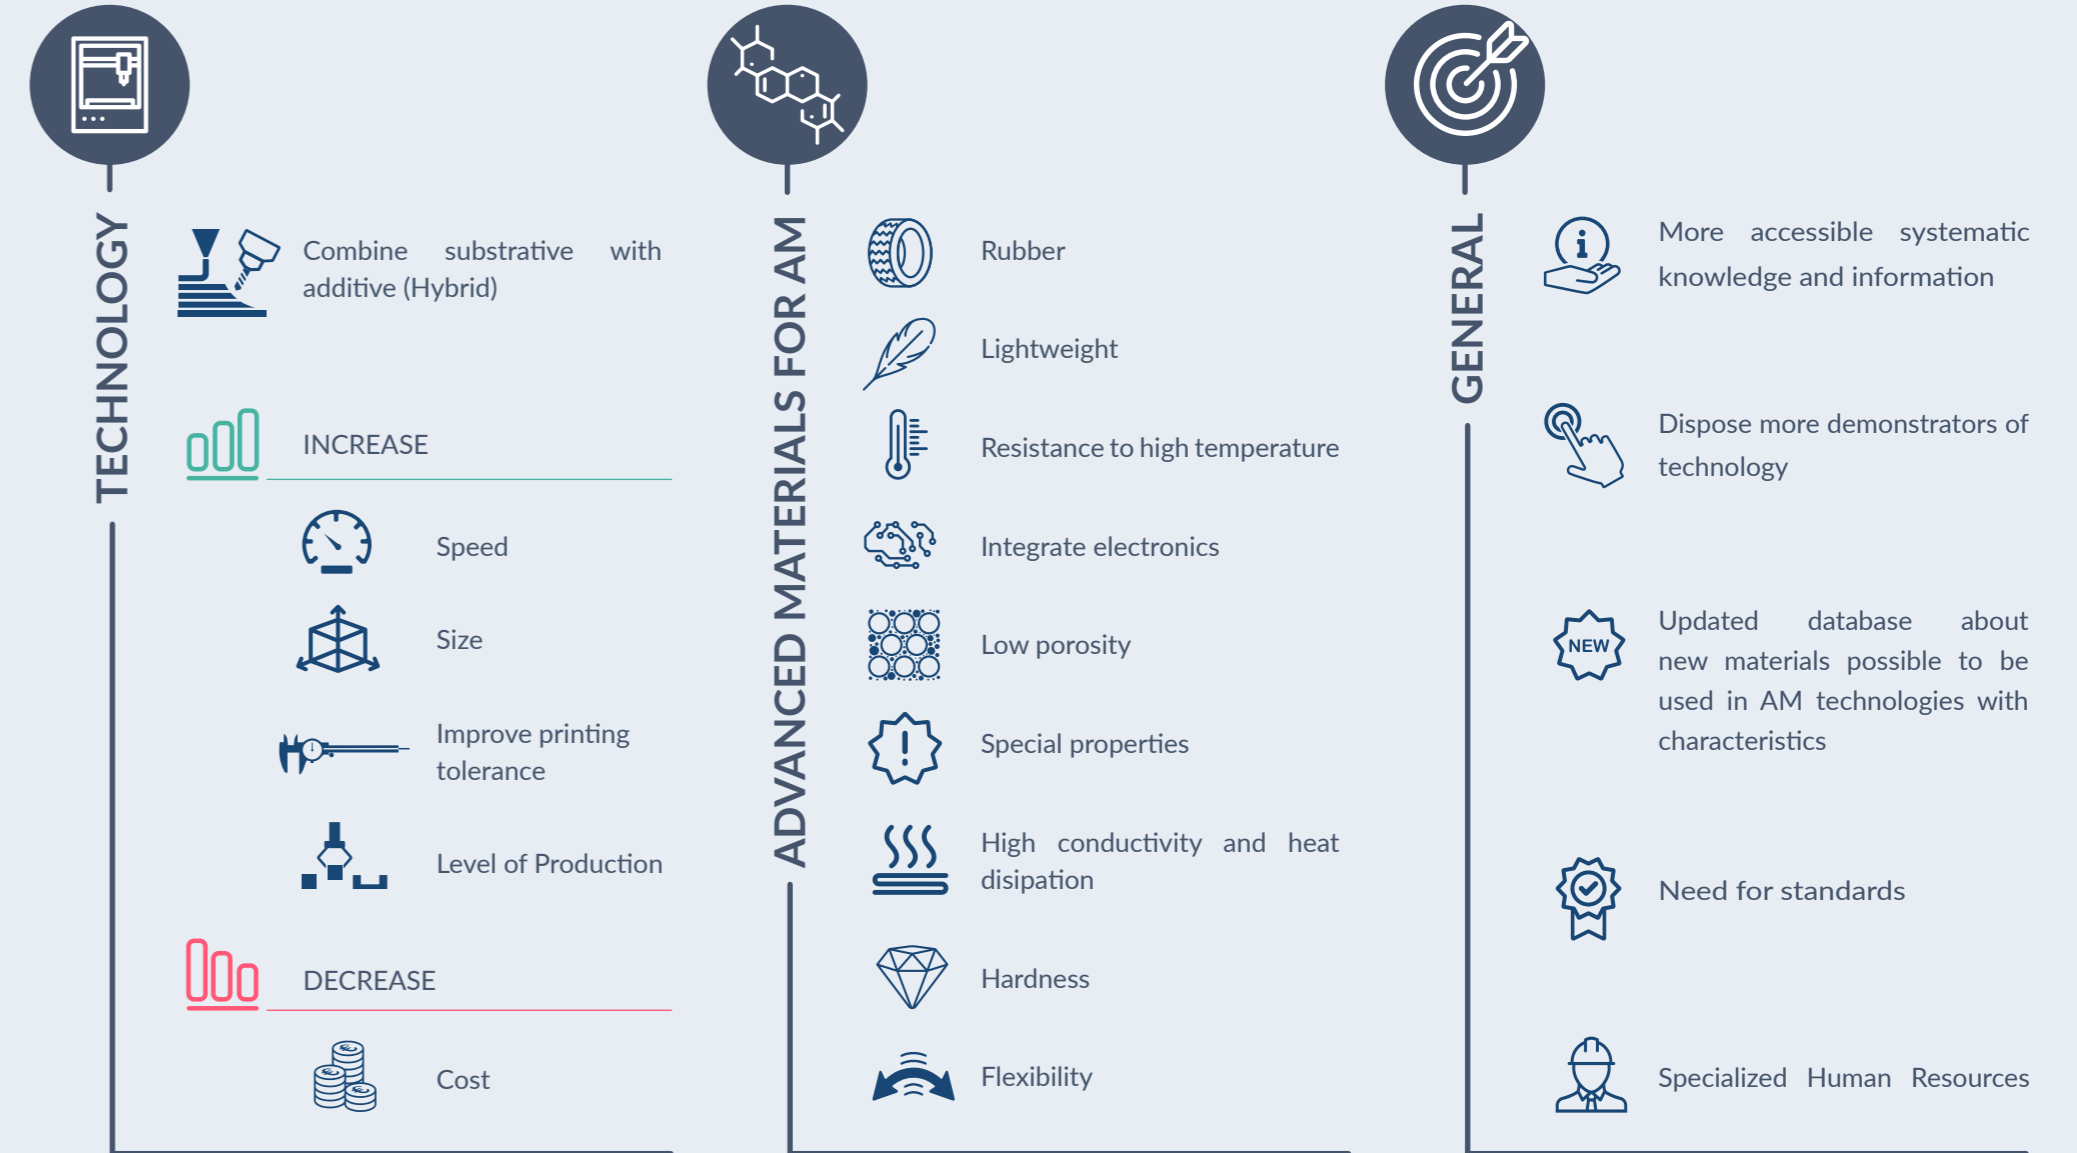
TECHNOLOGY

Combine substrative with additive (Hybrid)

INCREASE

Speed

Size

Improve printing tolerance

Level of Production

DECREASE

Cost

ADVANCED MATERIALS FOR AM

Rubber

Lightweight

Resistance to high temperature

Integrate electronics

Low porosity

Special properties

High conductivity and heat dissipation

Hardness

Flexibility

GENERAL

More accessible systematic knowledge and information

Dispose more demonstrators of technology

NEW

Updated database about new materials possible to be used in AM technologies with characteristics

Need for standards

Specialized Human Resources